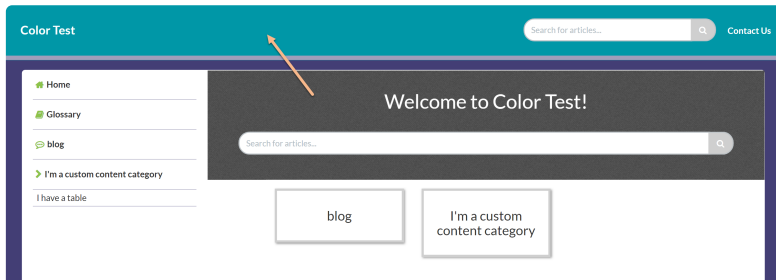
Color Test

Search for articles...

Contact Us

Home

Glossary

blog

I'm a custom content category

I have a table

Welcome to Color Test!

Search for articles...

blog

I'm a custom content category